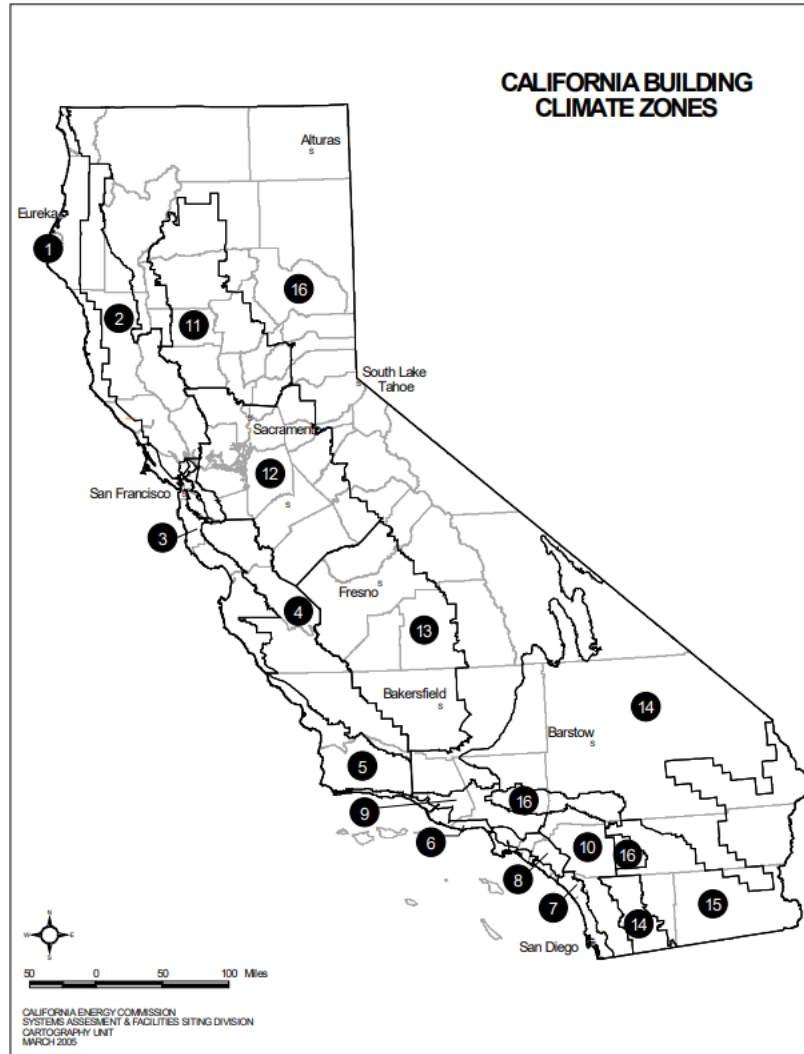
CALIFORNIA BUILDING CLIMATE ZONES

Alturas
Eureka
1
16
2
11
South Lake Tahoe
Sacramento
12
San Francisco
3
Fresno
4
13
Bakersfield
14
Barstow
5
16
9
6
10
16
8
7
14
15
San Diego

N
W
E
S

50 0 50 100 Miles

CALIFORNIA ENERGY COMMISSION
SYSTEMS ASSESMENT & FACILITIES SITING DIVISION
CARTOGRAPHY UNIT
MARCH 2005